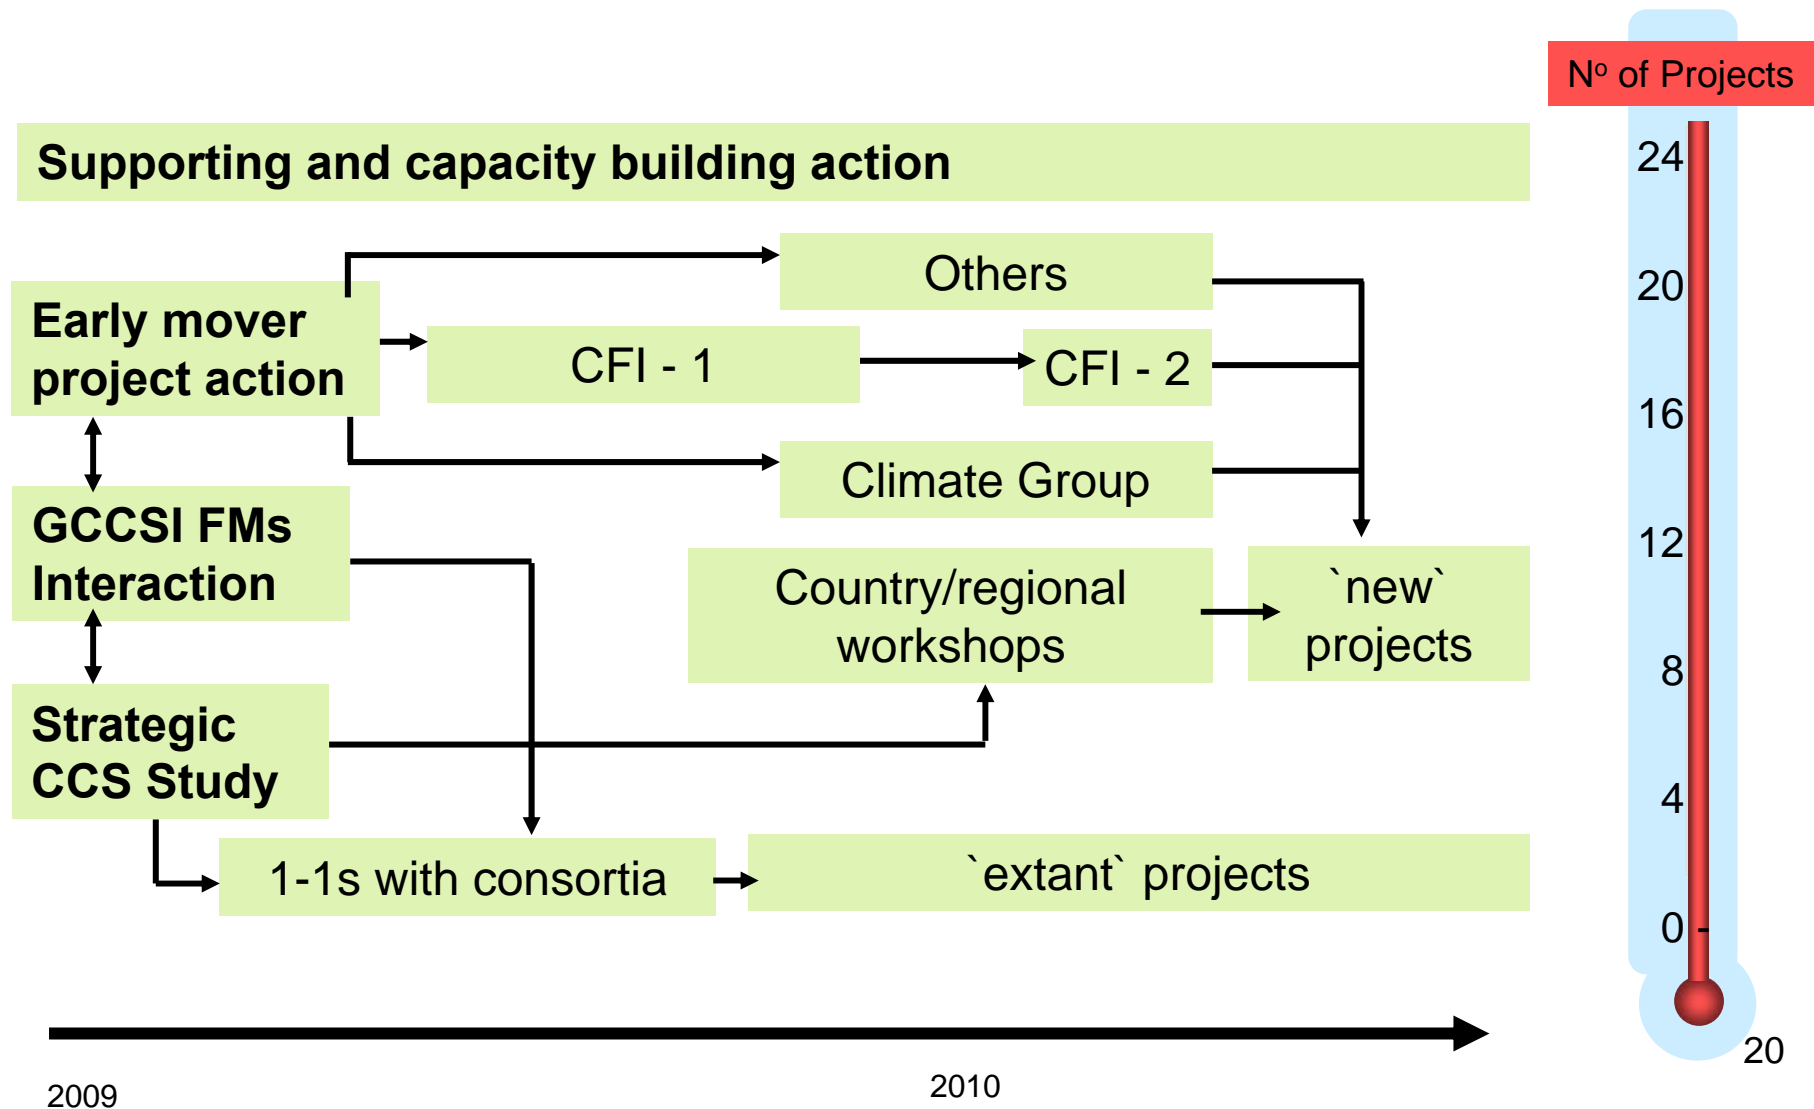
Nº of Projects

Supporting and capacity building action

Others

Early mover project action

CFI - 1

CFI - 2

Climate Group

GCCSI FMs Interaction

Country/regional workshops

`new` projects

Strategic CCS Study

1-1s with consortia

`extant` projects

24
20
16
12
8
4
0

20

2009

2010